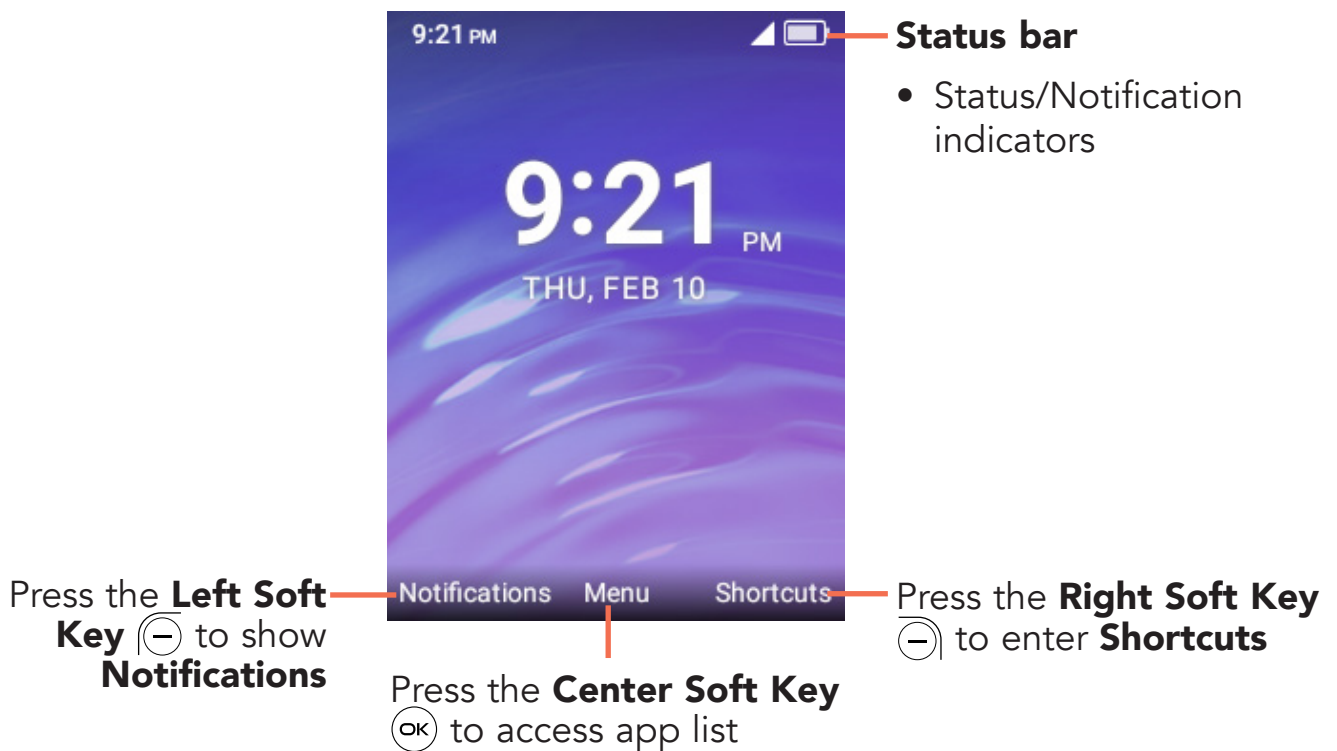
9:21 PM

9:21 PM
THU, FEB 10

Notifications Menu Shortcuts

Status bar

• Status/Notification indicators

Press the **Left Soft Key** to show **Notifications**

Press the **Center Soft Key** OK to access app list

Press the **Right Soft Key** to enter **Shortcuts**